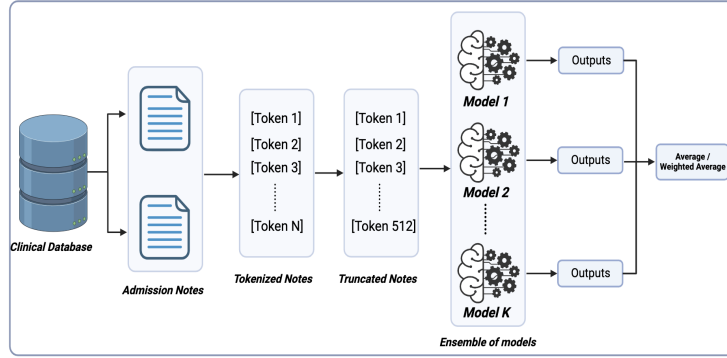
Clinical Database

Admission Notes

[Token 1]
[Token 2]
[Token 3]
⋮
[Token N]

Tokenized Notes

[Token 1]
[Token 2]
[Token 3]
⋮
[Token 512]

Truncated Notes

Model 1
Model 2
⋮
Model K

Ensemble of models

Outputs
Outputs
Outputs

Average / Weighted Average